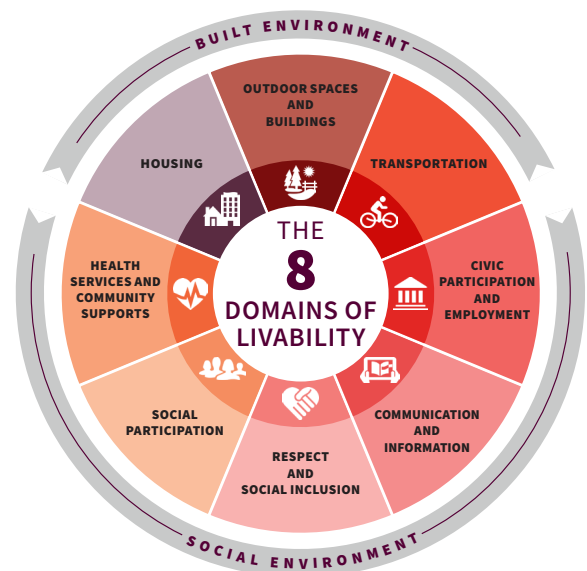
BUILT ENVIRONMENT

THE 8 DOMAINS OF LIVABILITY

OUTDOOR SPACES AND BUILDINGS

TRANSPORTATION

CIVIC PARTICIPATION AND EMPLOYMENT

COMMUNICATION AND INFORMATION

RESPECT AND SOCIAL INCLUSION

SOCIAL PARTICIPATION

HEALTH SERVICES AND COMMUNITY SUPPORTS

HOUSING

SOCIAL ENVIRONMENT